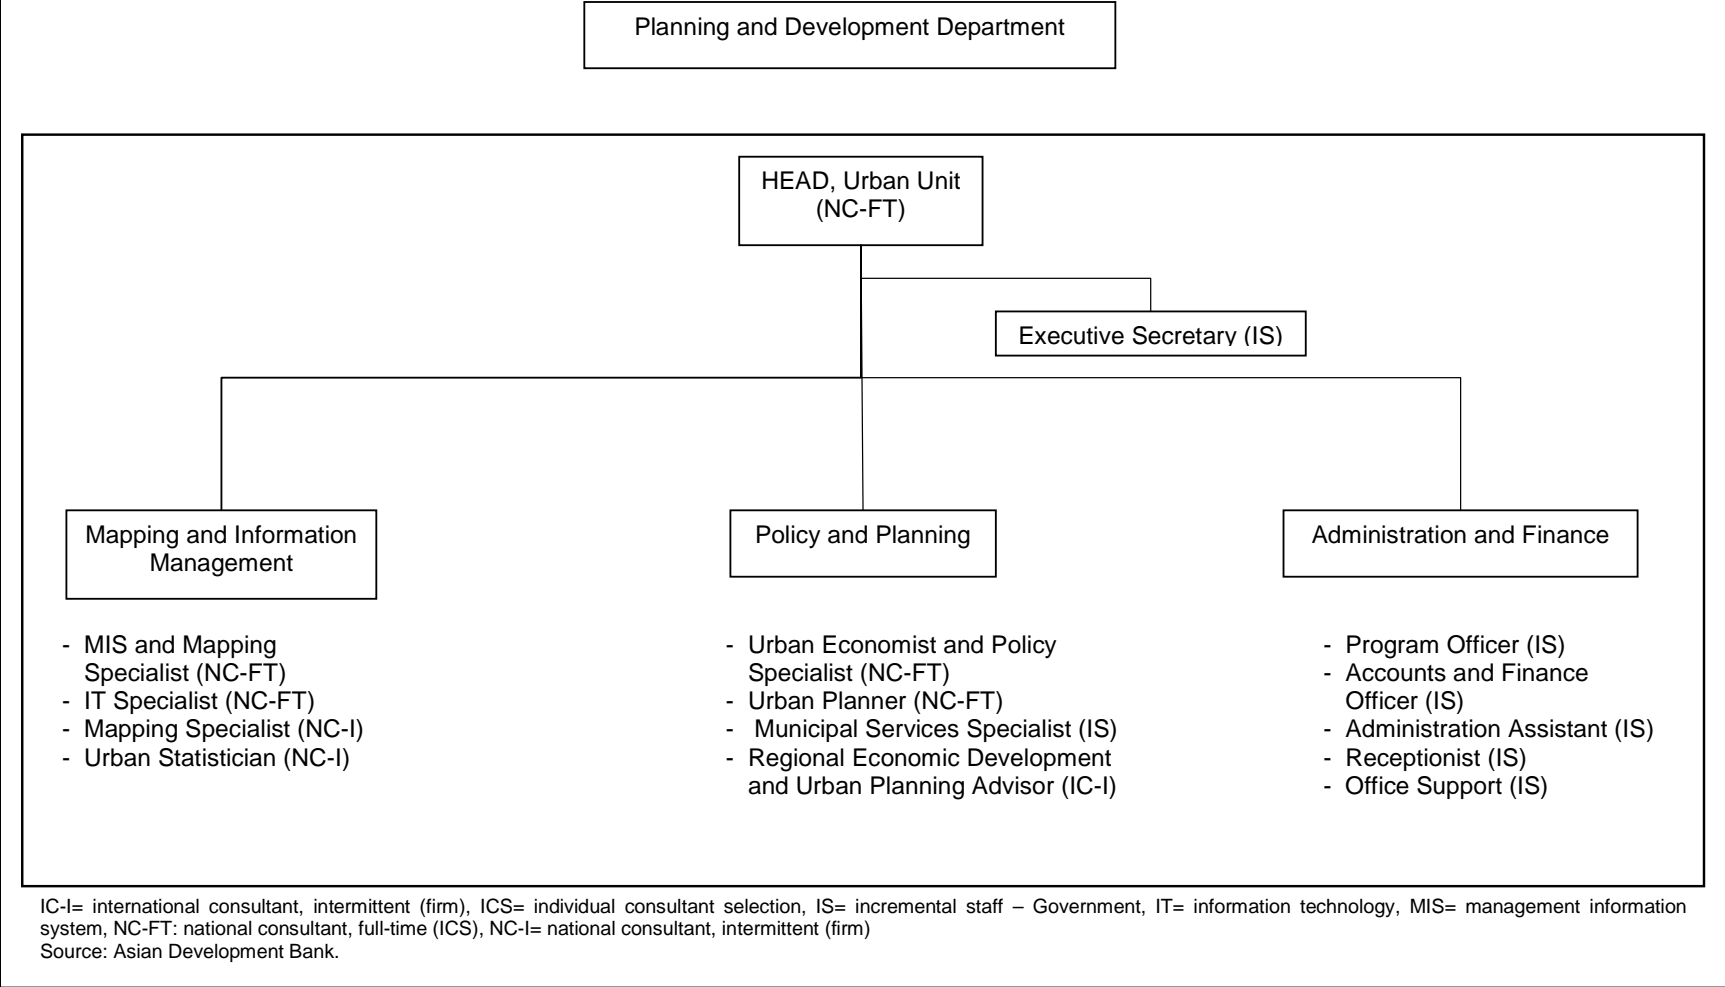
Planning and Development Department

HEAD, Urban Unit (NC-FT)

Executive Secretary (IS)

Mapping and Information Management

Policy and Planning

Administration and Finance

- MIS and Mapping Specialist (NC-FT)
- IT Specialist (NC-FT)
- Mapping Specialist (NC-I)
- Urban Statistician (NC-I)

- Urban Economist and Policy Specialist (NC-FT)
- Urban Planner (NC-FT)
- Municipal Services Specialist (IS)
- Regional Economic Development and Urban Planning Advisor (IC-I)

- Program Officer (IS)
- Accounts and Finance Officer (IS)
- Administration Assistant (IS)
- Receptionist (IS)
- Office Support (IS)

IC-I= international consultant, intermittent (firm), ICS= individual consultant selection, IS= incremental staff – Government, IT= information technology, MIS= management information system, NC-FT: national consultant, full-time (ICS), NC-I= national consultant, intermittent (firm)
Source: Asian Development Bank.